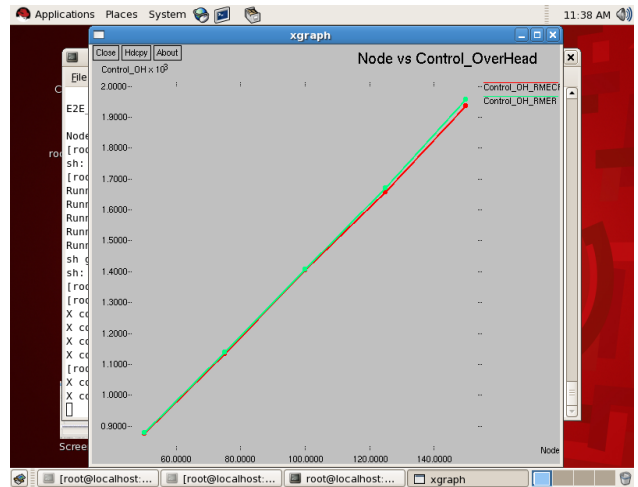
Applications Places System

11:38 AM

xgraph

Close Hdcpy About

Control_OH x $10^3$

Node vs Control_OverHead

Control_OH_RMECI
Control_OH_RMER

2.0000
1.9000
1.8000
1.7000
1.6000
1.5000
1.4000
1.3000
1.2000
1.1000
1.0000
0.9000

60.0000 80.0000 100.0000 120.0000 140.0000

Node

File

E2E

Node
[roo
sh:
[roo
Runn
Runn
Runn
Runn
Runn
sh g
sh:
[roo
[roo
X co
X co
X co
X co
[roo
X co
X co

Scree

[root@localhost:... [root@localhost:... root@localhost:... xgraph